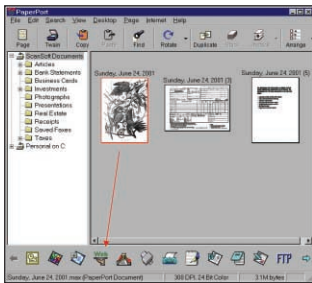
PaperPort

File Edit Search View Desktop Page Internet Help

Page Twain Copy Find Rotate Duplicate Arrange

ScanSoft Documents
Articles
Bank Statements
Business Cards
Investments
Photographs
Presentations
Real Estate
Receipts
Saved Faxes
Taxes
Personal on C

Sunday, June 24, 2001

Sunday, June 24, 2001 (3)

Sunday, June 24, 2001 (5)

FTP

Sunday, June 24, 2001.max (PaperPort Document)

300 DPI, 24 Bit Color

3.1M bytes